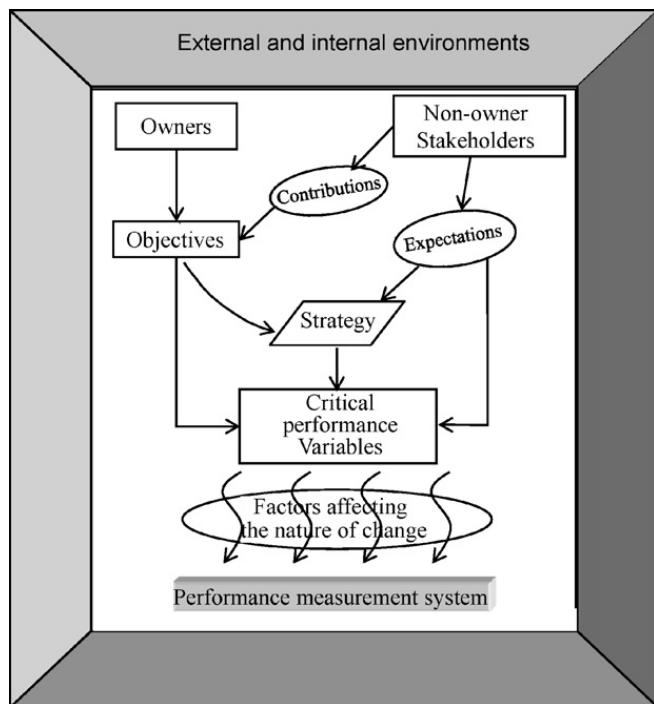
External and internal environments

Owners

Non-owner Stakeholders

Contributions

Objectives

Expectations

Strategy

Critical performance Variables

Factors affecting the nature of change

Performance measurement system